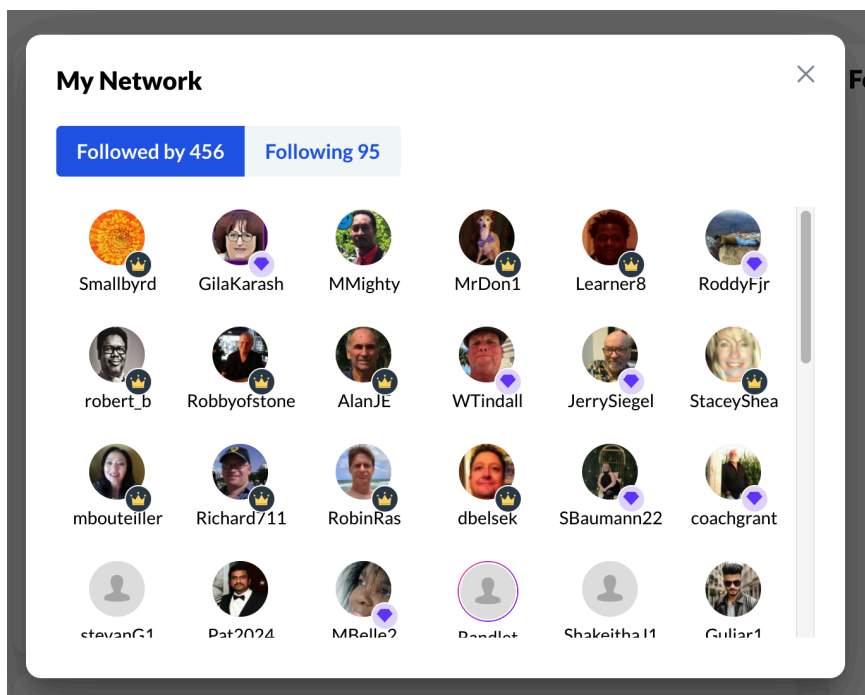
My Network

Followed by 456 Following 95

Smallbyrd GilaKarash MMighty MrDon1 Learner8 RoddyFjr

robert_b Robbyofstone AlanJE WTindall JerrySiegel StaceyShea

mbouteiller Richard711 RobinRas dbelsek SBaumann22 coachgrant

stevanG1 Pat2024 MBelle2 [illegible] ShakeithaJ1 Guliar1

Fo